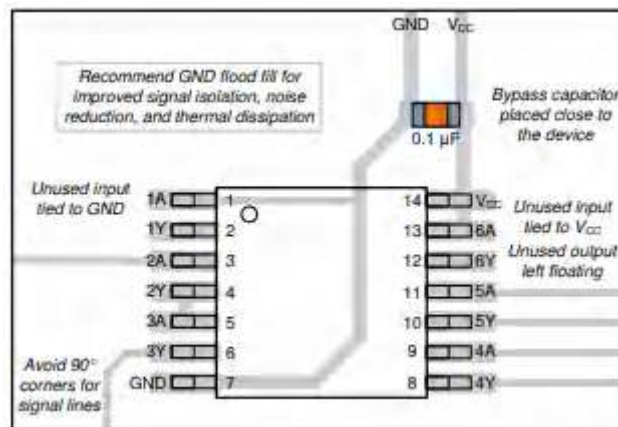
GND $V_{CC}$

Recommend GND flood fill for improved signal isolation, noise reduction, and thermal dissipation

Bypass capacitor placed close to the device

0.1 µF

Unused input tied to GND

1A 1

1Y 2

2A 3

2Y 4

3A 5

3Y 6

GND 7

14 $V_{CC}$

13 6A

12 6Y

11 5A

10 5Y

9 4A

8 4Y

Unused input tied to $V_{CC}$

Unused output left floating

Avoid 90° corners for signal lines